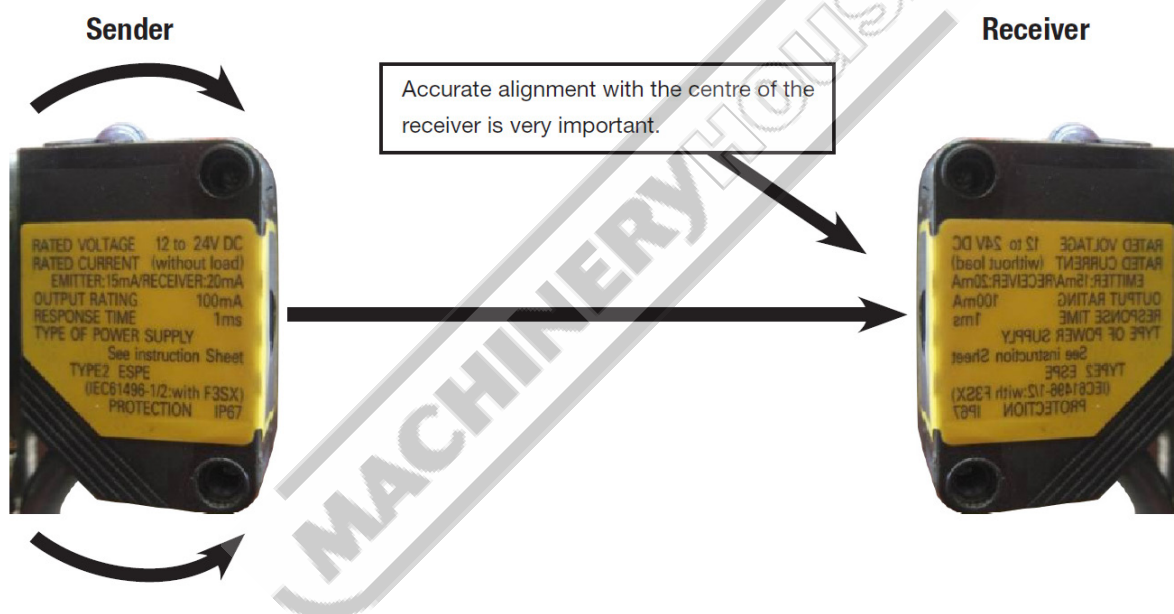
Sender

Receiver

Accurate alignment with the centre of the receiver is very important.

MACHINERYHOUSE

RATED VOLTAGE 12 to 24V DC
RATED CURRENT (without load)
EMITTER:15mA/RECEIVER:20mA
OUTPUT RATING 100mA
RESPONSE TIME 1ms
TYPE OF POWER SUPPLY
See instruction Sheet
TYPE2 ESPE
(IEC61496-1/2:with F3SX)
PROTECTION IP67

RATED VOLTAGE 12 to 24V DC
RATED CURRENT (without load)
EMITTER:15mA/RECEIVER:20mA
OUTPUT RATING 100mA
RESPONSE TIME 1ms
TYPE OF POWER SUPPLY
See instruction Sheet
TYPE2 ESPE
(IEC61496-1/2:with F3SX)
PROTECTION IP67